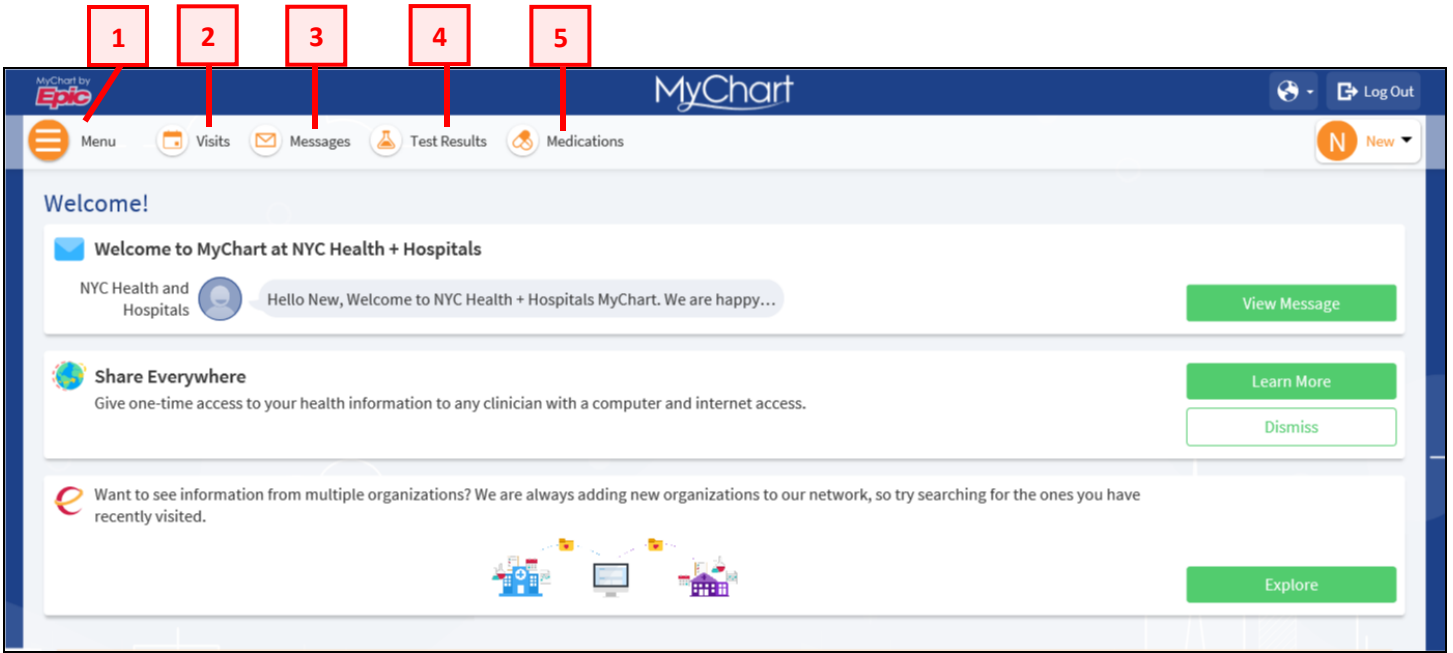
1 2 3 4 5

MyChart by Epic

MyChart

Log Out

Menu Visits Messages Test Results Medications

N New

Welcome!

Welcome to MyChart at NYC Health + Hospitals

NYC Health and Hospitals

Hello New, Welcome to NYC Health + Hospitals MyChart. We are happy…

View Message

Share Everywhere

Give one-time access to your health information to any clinician with a computer and internet access.

Learn More

Dismiss

Want to see information from multiple organizations? We are always adding new organizations to our network, so try searching for the ones you have recently visited.

Explore